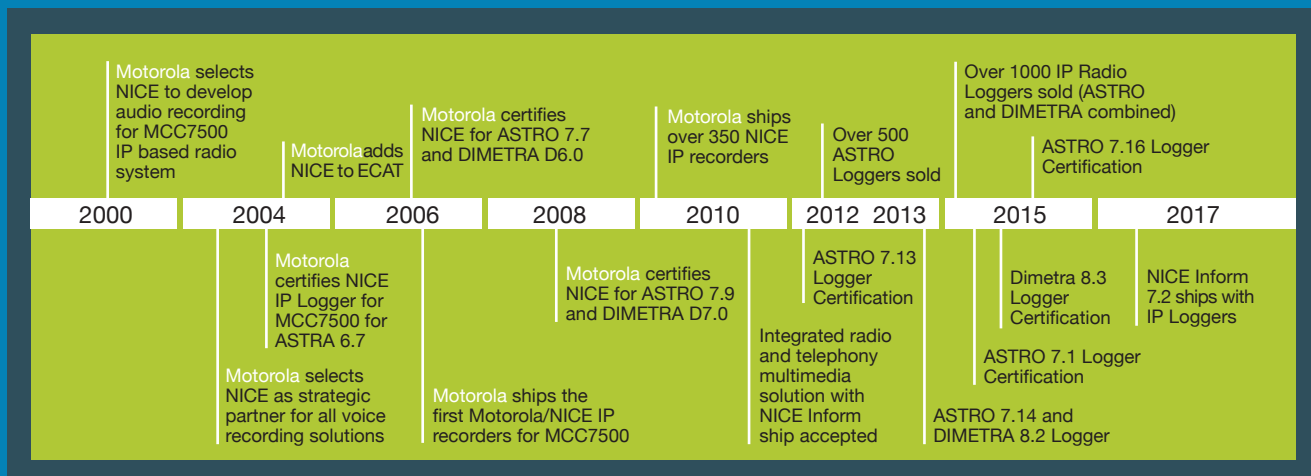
Motorola selects NICE to develop audio recording for MCC7500 IP based radio system

Motorolaadds NICE to ECAT

Motorola certifies NICE for ASTRO 7.7 and DIMETRA D6.0

Motorola ships over 350 NICE IP recorders

Over 500 ASTRO Loggers sold

Over 1000 IP Radio Loggers sold (ASTRO and DIMETRA combined)

ASTRO 7.16 Logger Certification

2000 2004 2006 2008 2010 2012 2013 2015 2017

Motorola certifies NICE IP Logger for MCC7500 for ASTRA 6.7

Motorola selects NICE as strategic partner for all voice recording solutions

Motorola ships the first Motorola/NICE IP recorders for MCC7500

Motorola certifies NICE for ASTRO 7.9 and DIMETRA D7.0

Integrated radio and telephony multimedia solution with NICE Inform ship accepted

ASTRO 7.13 Logger Certification

ASTRO 7.14 and DIMETRA 8.2 Logger

ASTRO 7.1 Logger Certification

Dimetra 8.3 Logger Certification

NICE Inform 7.2 ships with IP Loggers